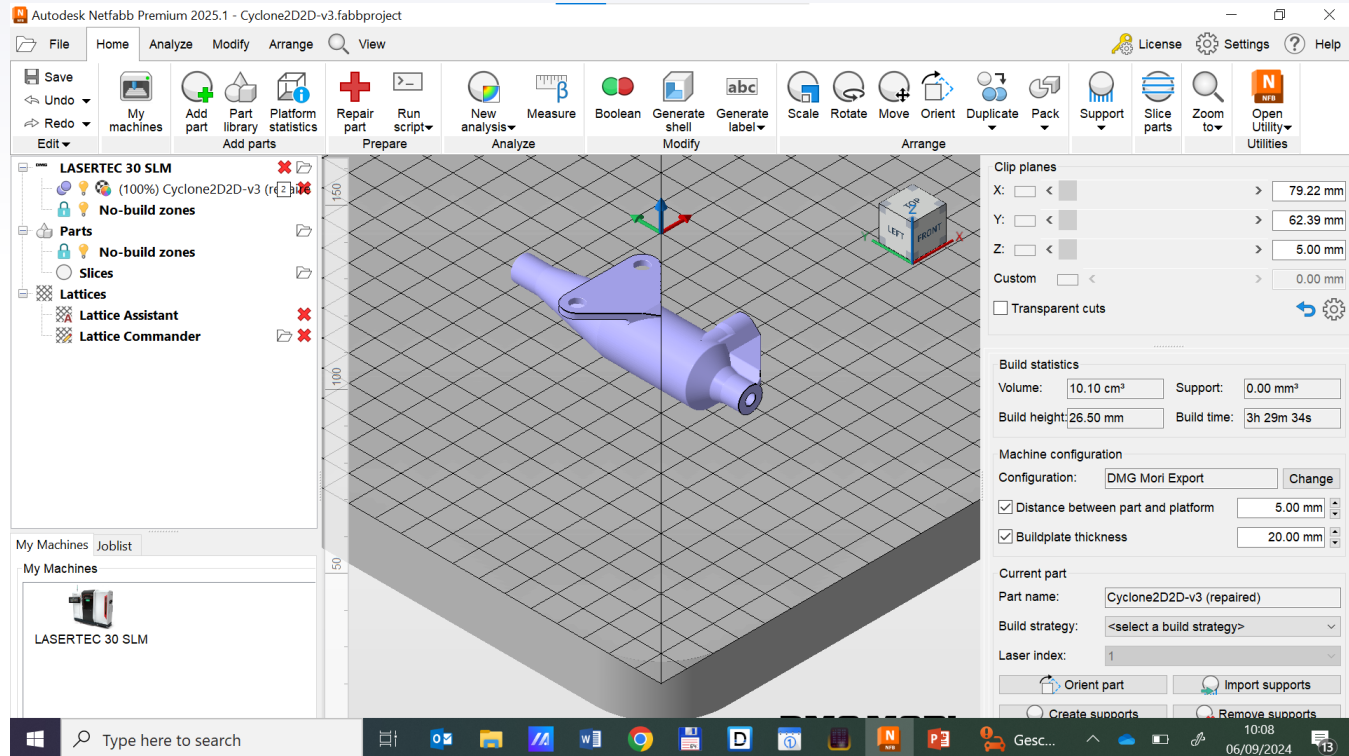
Autodesk Netfabb Premium 2025.1 - Cyclone2D2D-v3.fabbproject

File Home Analyze Modify Arrange View License Settings Help

Save
Undo
Redo
Edit
My machines
Add part
Part library
Platform statistics
Add parts
Repair part
Run script
Prepare
New analysis
Measure
Analyze
Boolean
Generate shell
Generate label
Modify
Scale
Rotate
Move
Orient
Duplicate
Pack
Arrange
Support
Slice parts
Zoom to
Open Utility
Utilities

LASERTEC 30 SLM
(100%) Cyclone2D2D-v3 (repai
No-build zones
Parts
No-build zones
Slices
Lattices
Lattice Assistant
Lattice Commander

My Machines Joblist
My Machines
LASERTEC 30 SLM

150
100
50

TOP LEFT FRONT

Clip planes
X: 79.22 mm
Y: 62.39 mm
Z: 5.00 mm
Custom 0.00 mm
Transparent cuts

Build statistics
Volume: 10.10 cm³
Support: 0.00 mm³
Build height: 26.50 mm
Build time: 3h 29m 34s

Machine configuration
Configuration: DMG Mori Export Change
Distance between part and platform 5.00 mm
Buildplate thickness 20.00 mm

Current part
Part name: Cyclone2D2D-v3 (repaired)
Build strategy: <select a build strategy>
Laser index: 1
Orient part
Import supports
Create supports
Remove supports

Type here to search
Gesc...
10:08
06/09/2024
13